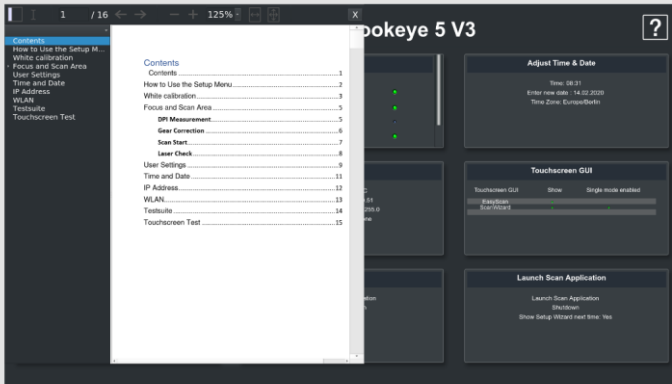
1 / 16 — + 125% X

Contents
How to Use the Setup M...
White calibration
Focus and Scan Area
User Settings
Time and Date
IP Address
WLAN
Testsuite
Touchscreen Test

Contents

| | |
|---|---|
| Contents | 1 |
| How to Use the Setup Menu | 2 |
| White calibration | 3 |
| Focus and Scan Area | 5 |
| DPI Measurement | 5 |
| Gear Correction | 6 |
| Scan Start | 7 |
| Laser Check | 8 |
| User Settings | 9 |
| Time and Date | 11 |
| IP Address | 12 |
| WLAN | 13 |
| Testsuite | 14 |
| Touchscreen Test | 15 |

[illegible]ookeye 5 V3

?

Adjust Time & Date
Time: 08:31
Enter new date : 14.02.2020
Time Zone: Europe/Berlin

Touchscreen GUI
Touchscreen GUI Show Single mode enabled
EasyScan
ScanWizard

Launch Scan Application
Launch Scan Application
Shutdown
Show Setup Wizard next time: Yes